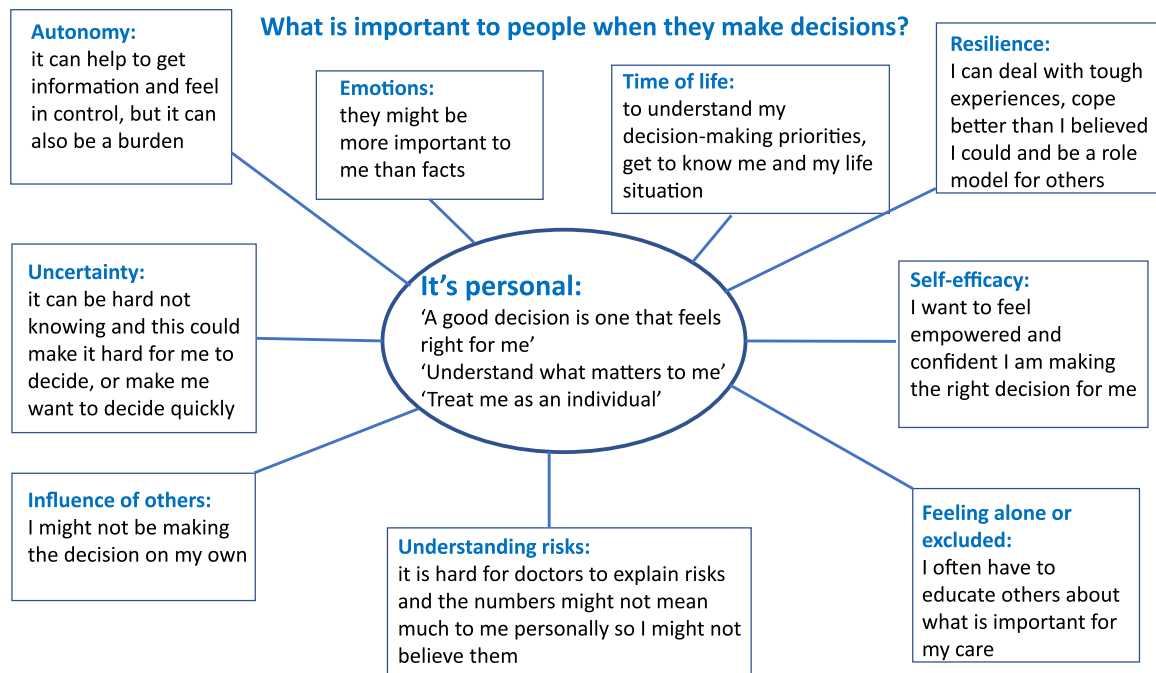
What is important to people when they make decisions?

Autonomy:
it can help to get information and feel in control, but it can also be a burden

Emotions:
they might be more important to me than facts

Time of life:
to understand my decision-making priorities, get to know me and my life situation

Resilience:
I can deal with tough experiences, cope better than I believed I could and be a role model for others

Uncertainty:
it can be hard not knowing and this could make it hard for me to decide, or make me want to decide quickly

It's personal:
'A good decision is one that feels right for me'
'Understand what matters to me'
'Treat me as an individual'

Self-efficacy:
I want to feel empowered and confident I am making the right decision for me

Influence of others:
I might not be making the decision on my own

Understanding risks:
it is hard for doctors to explain risks and the numbers might not mean much to me personally so I might not believe them

Feeling alone or excluded:
I often have to educate others about what is important for my care